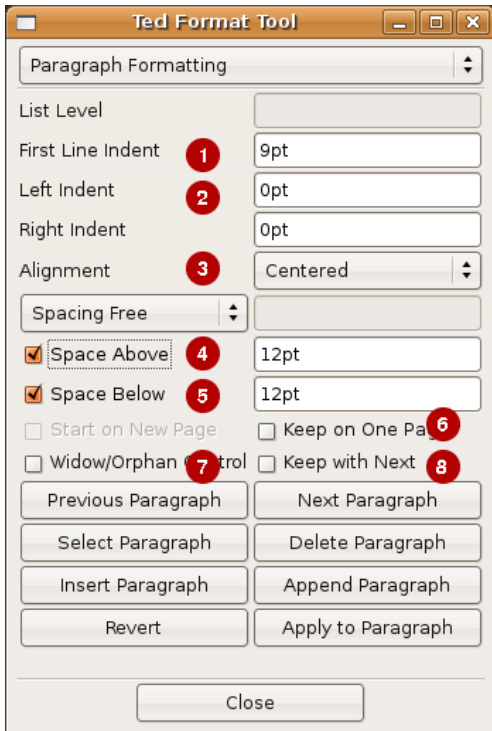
Ted Format Tool

Paragraph Formatting

List Level

First Line Indent 1 9pt

Left Indent 2 0pt

Right Indent 0pt

Alignment 3 Centered

Spacing Free

Space Above 4 12pt

Space Below 5 12pt

Start on New Page

Keep on One Pag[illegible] 6

Widow/Orphan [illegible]ntrol 7

Keep with Next 8

Previous Paragraph

Next Paragraph

Select Paragraph

Delete Paragraph

Insert Paragraph

Append Paragraph

Revert

Apply to Paragraph

Close